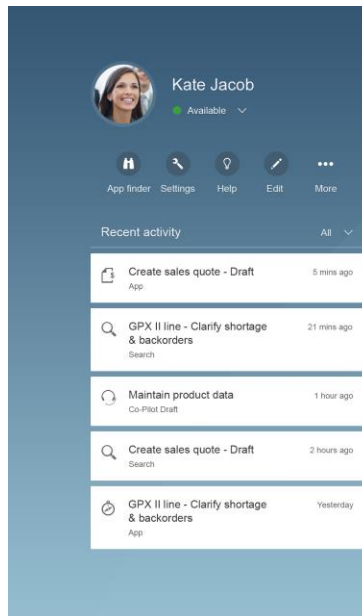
Kate Jacob

Available

App finder Settings Help Edit More

Recent activity All

Create sales quote - Draft 5 mins ago
App

GPX II line - Clarify shortage & backorders 21 mins ago
Search

Maintain product data 1 hour ago
Co-Pilot Draft

Create sales quote - Draft 2 hours ago
Search

GPX II line - Clarify shortage & backorders Yesterday
App